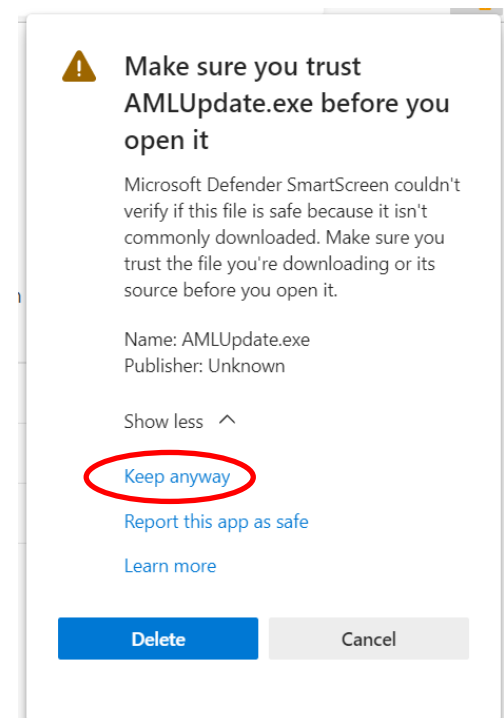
Make sure you trust AMLUpdate.exe before you open it

Microsoft Defender SmartScreen couldn't verify if this file is safe because it isn't commonly downloaded. Make sure you trust the file you're downloading or its source before you open it.

Name: AMLUpdate.exe
Publisher: Unknown

Show less

Keep anyway

Report this app as safe

Learn more

Delete

Cancel